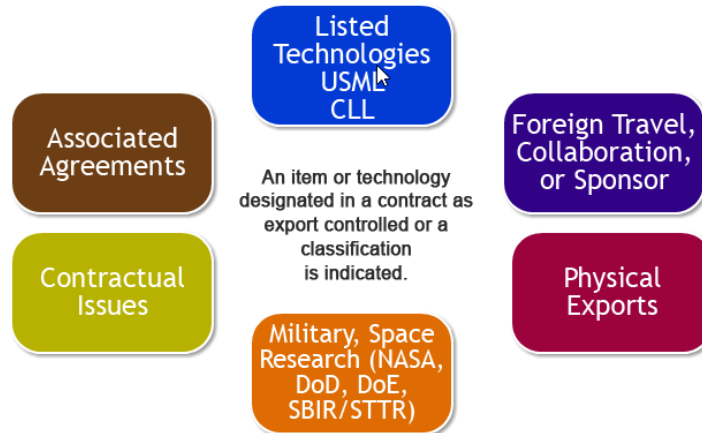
Listed Technologies USML CLL

Associated Agreements

Foreign Travel, Collaboration, or Sponsor

An item or technology designated in a contract as export controlled or a classification is indicated.

Contractual Issues

Physical Exports

Military, Space Research (NASA, DoD, DoE, SBIR/STTR)